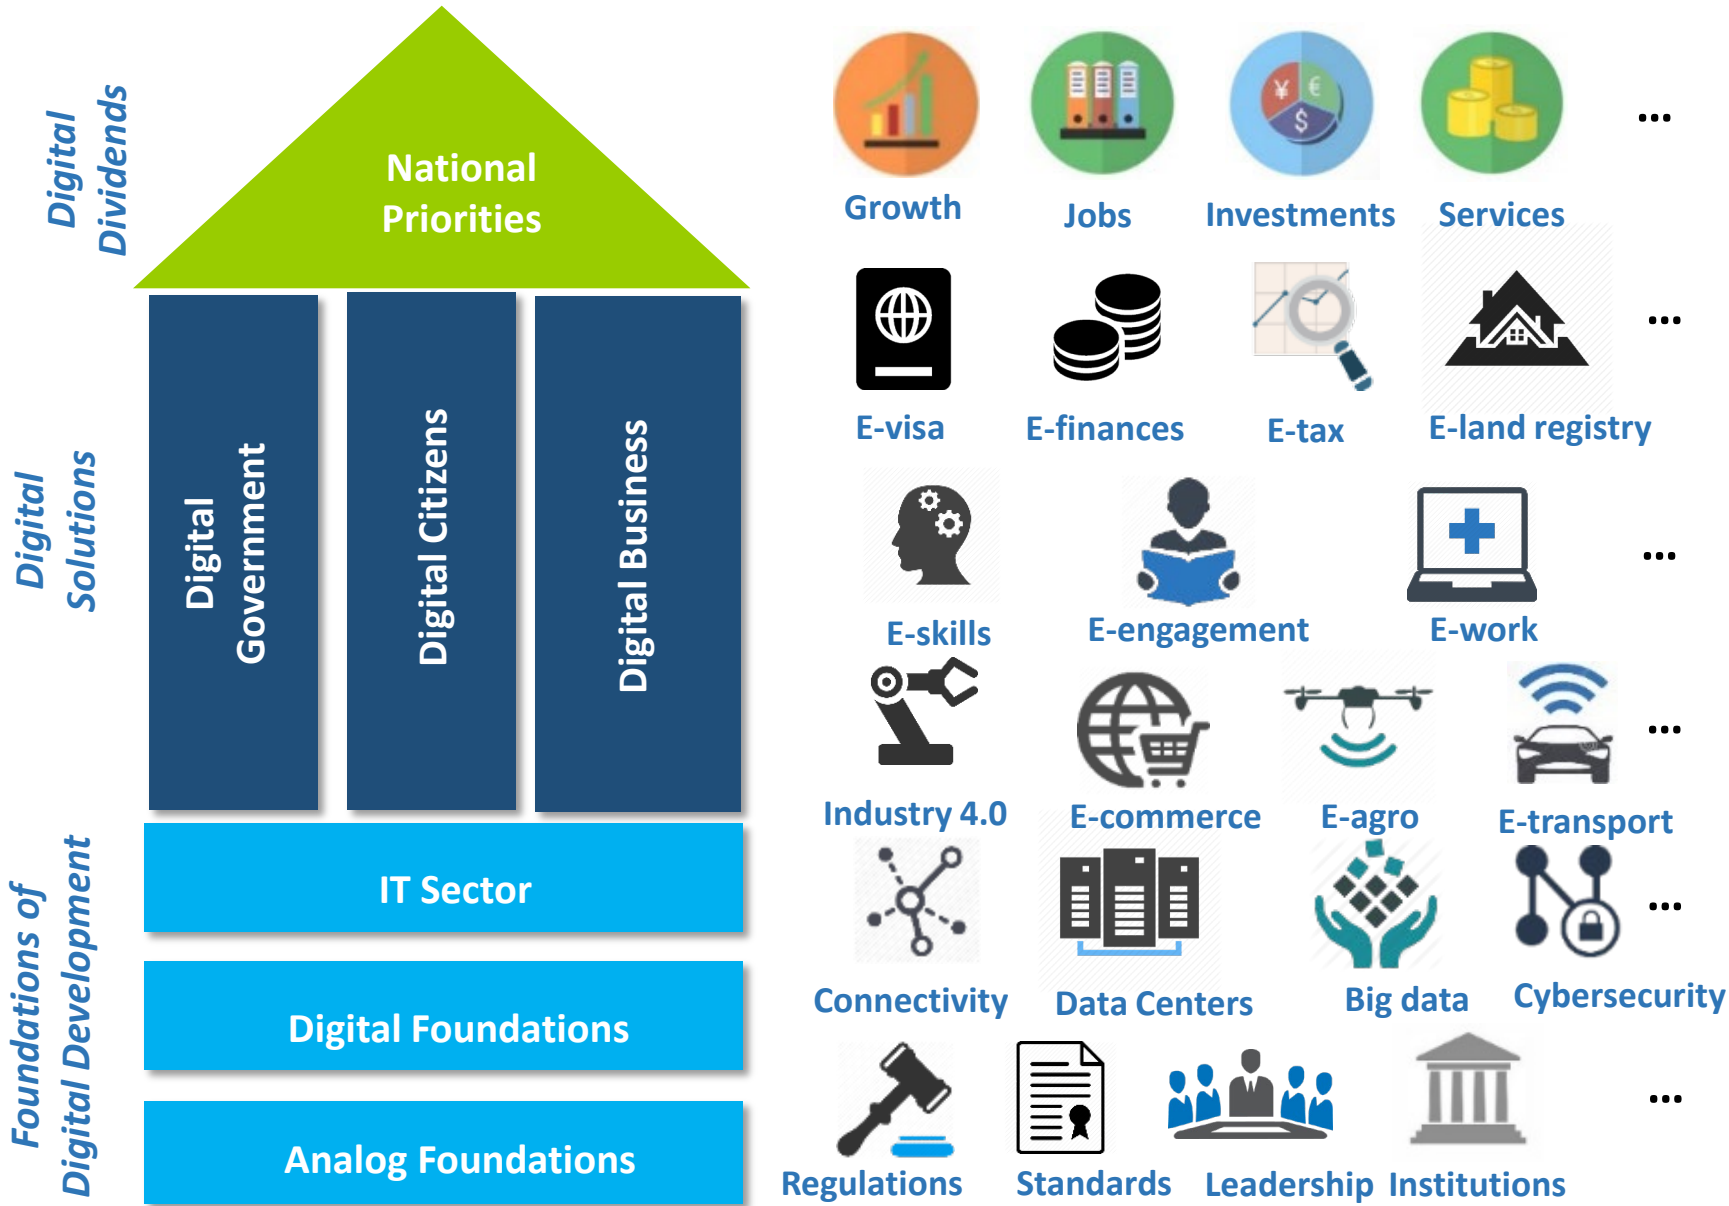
Digital Dividends

National Priorities

Digital Solutions

Digital Government

Digital Citizens

Digital Business

Foundations of Digital Development

IT Sector

Digital Foundations

Analog Foundations

$¥€$

Growth Jobs Investments Services ...

E-visa E-finances E-tax E-land registry ...

E-skills E-engagement E-work ...

Industry 4.0 E-commerce E-agro E-transport ...

Connectivity Data Centers Big data Cybersecurity ...

Regulations Standards Leadership Institutions ...